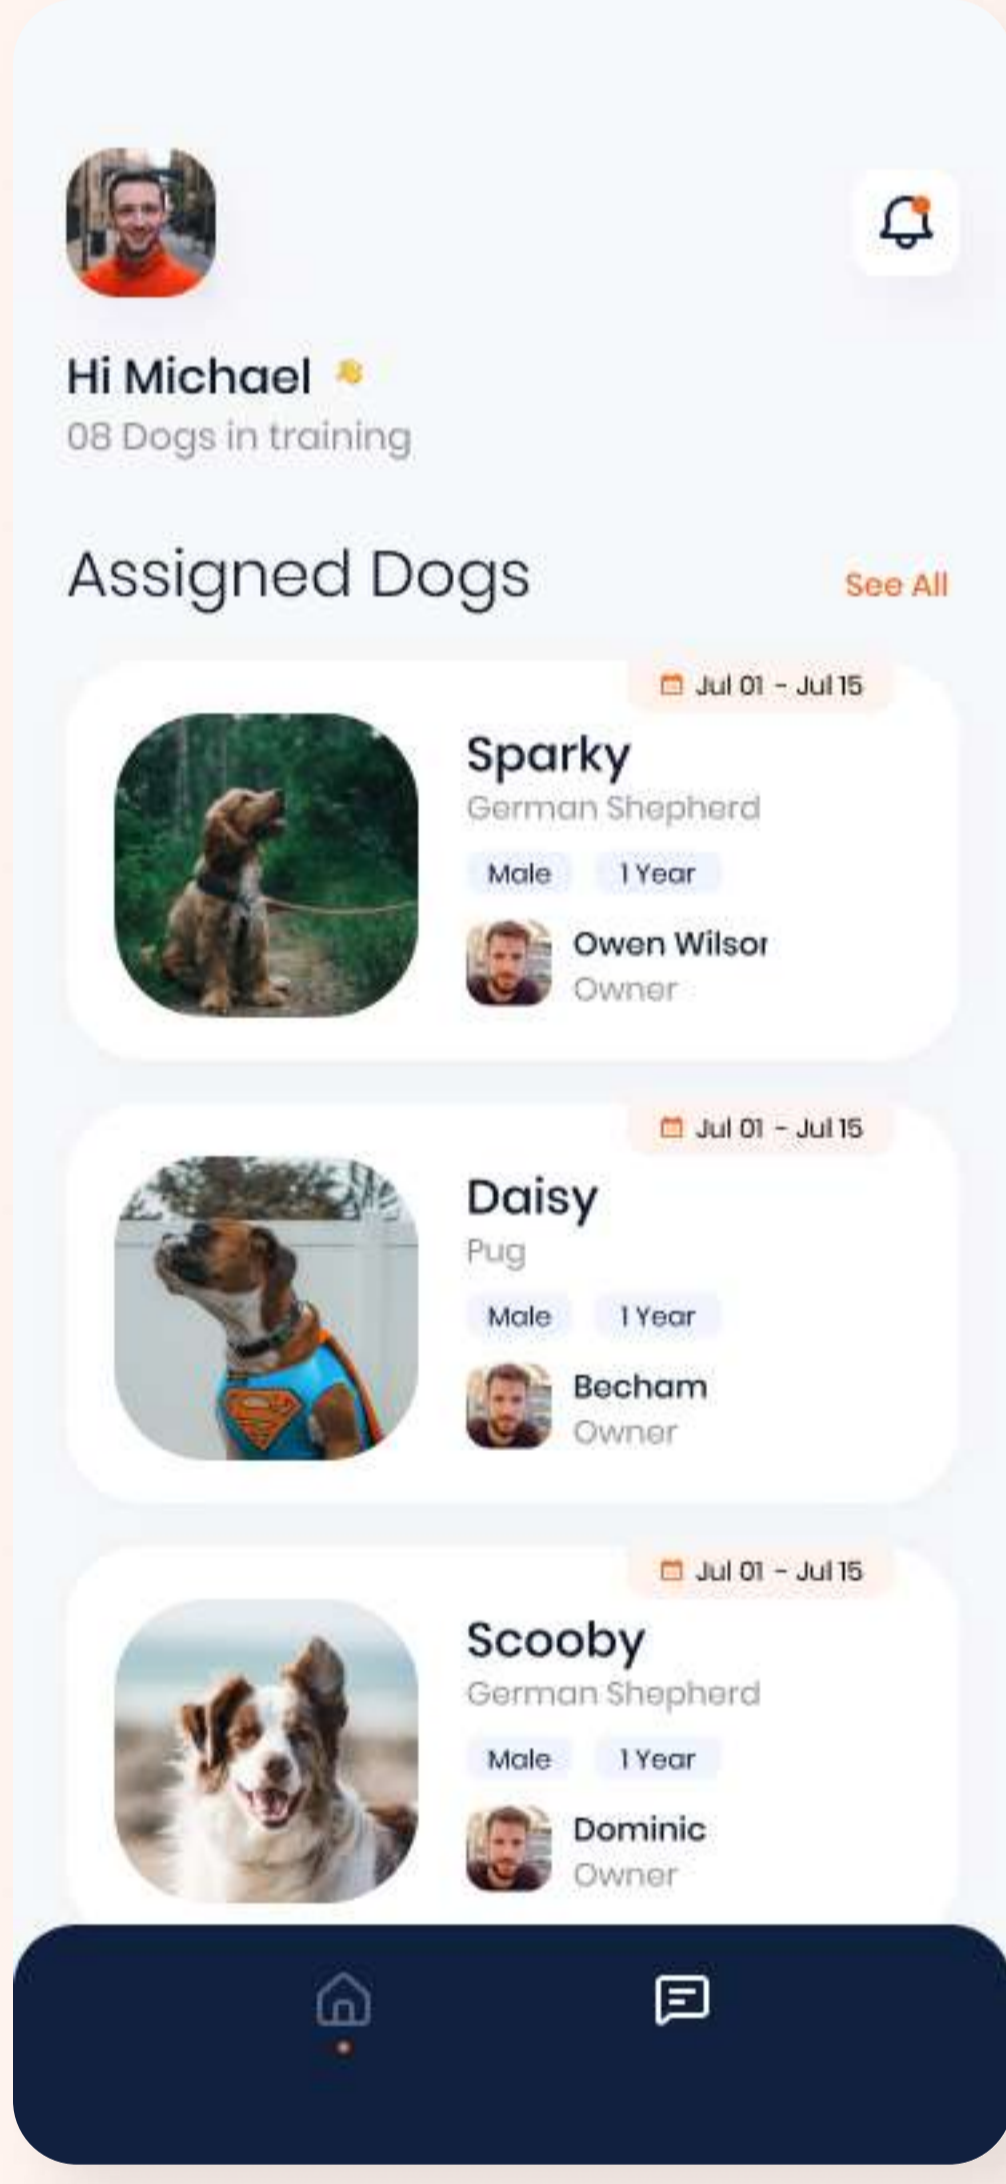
Hi Michael
08 Dogs in training

Assigned Dogs
See All

Jul 01 - Jul 15
Sparky
German Shepherd
Male
1 Year
Owen Wilsor
Owner

Jul 01 - Jul 15
Daisy
Pug
Male
1 Year
Becham
Owner

Jul 01 - Jul 15
Scooby
German Shepherd
Male
1 Year
Dominic
Owner